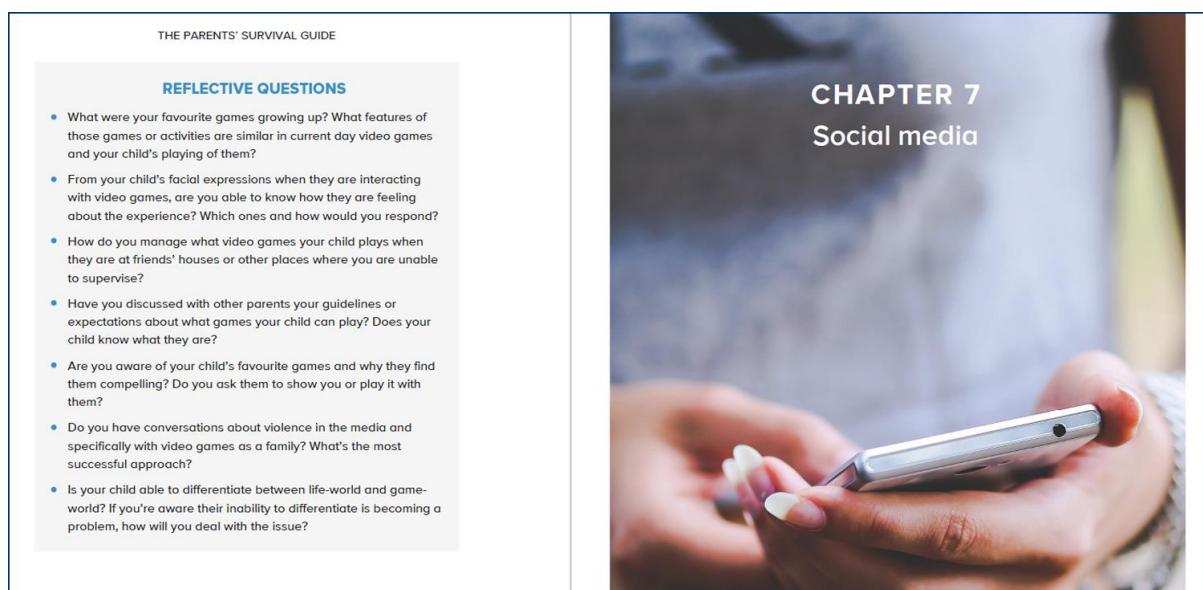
THE PARENTS' SURVIVAL GUIDE

REFLECTIVE QUESTIONS

- What were your favourite games growing up? What features of those games or activities are similar in current day video games and your child's playing of them?
- From your child's facial expressions when they are interacting with video games, are you able to know how they are feeling about the experience? Which ones and how would you respond?
- How do you manage what video games your child plays when they are at friends' houses or other places where you are unable to supervise?
- Have you discussed with other parents your guidelines or expectations about what games your child can play? Does your child know what they are?
- Are you aware of your child's favourite games and why they find them compelling? Do you ask them to show you or play it with them?
- Do you have conversations about violence in the media and specifically with video games as a family? What's the most successful approach?
- Is your child able to differentiate between life-world and game-world? If you're aware their inability to differentiate is becoming a problem, how will you deal with the issue?

CHAPTER 7
Social media